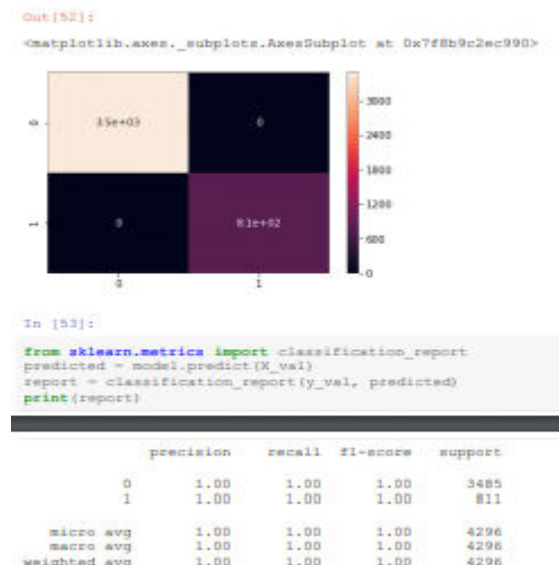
Out[52]:

<matplotlib.axes._subplots.AxesSubplot at 0x7f8b9c2ec990>

| | 0 | 1 |
|---|---|---|
| 0 | 3.5e+03 | 0 |
| 1 | 0 | 8.1e+02 |

3000
2400
1800
1200
600
0

In [53]:

from sklearn.metrics import classification_report
predicted = model.predict(X_val)
report = classification_report(y_val, predicted)
print(report)

| | precision | recall | f1-score | support |
|---|---|---|---|---|
| 0 | 1.00 | 1.00 | 1.00 | 3485 |
| 1 | 1.00 | 1.00 | 1.00 | 811 |
| micro avg | 1.00 | 1.00 | 1.00 | 4296 |
| macro avg | 1.00 | 1.00 | 1.00 | 4296 |
| weighted avg | 1.00 | 1.00 | 1.00 | 4296 |